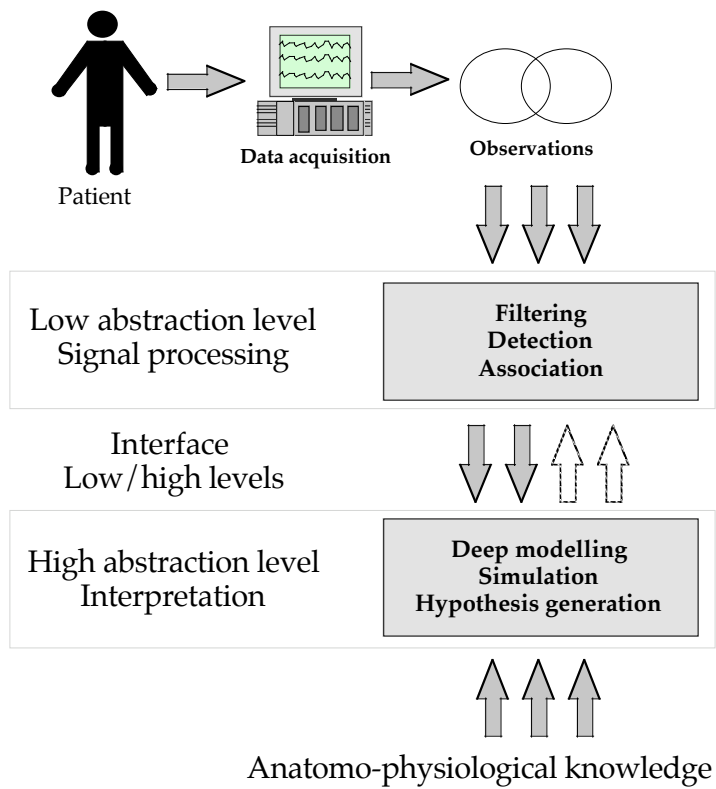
Patient

Data acquisition

Observations

Low abstraction level
Signal processing

Filtering
Detection
Association

Interface
Low/high levels

High abstraction level
Interpretation

Deep modelling
Simulation
Hypothesis generation

Anatomo-physiological knowledge